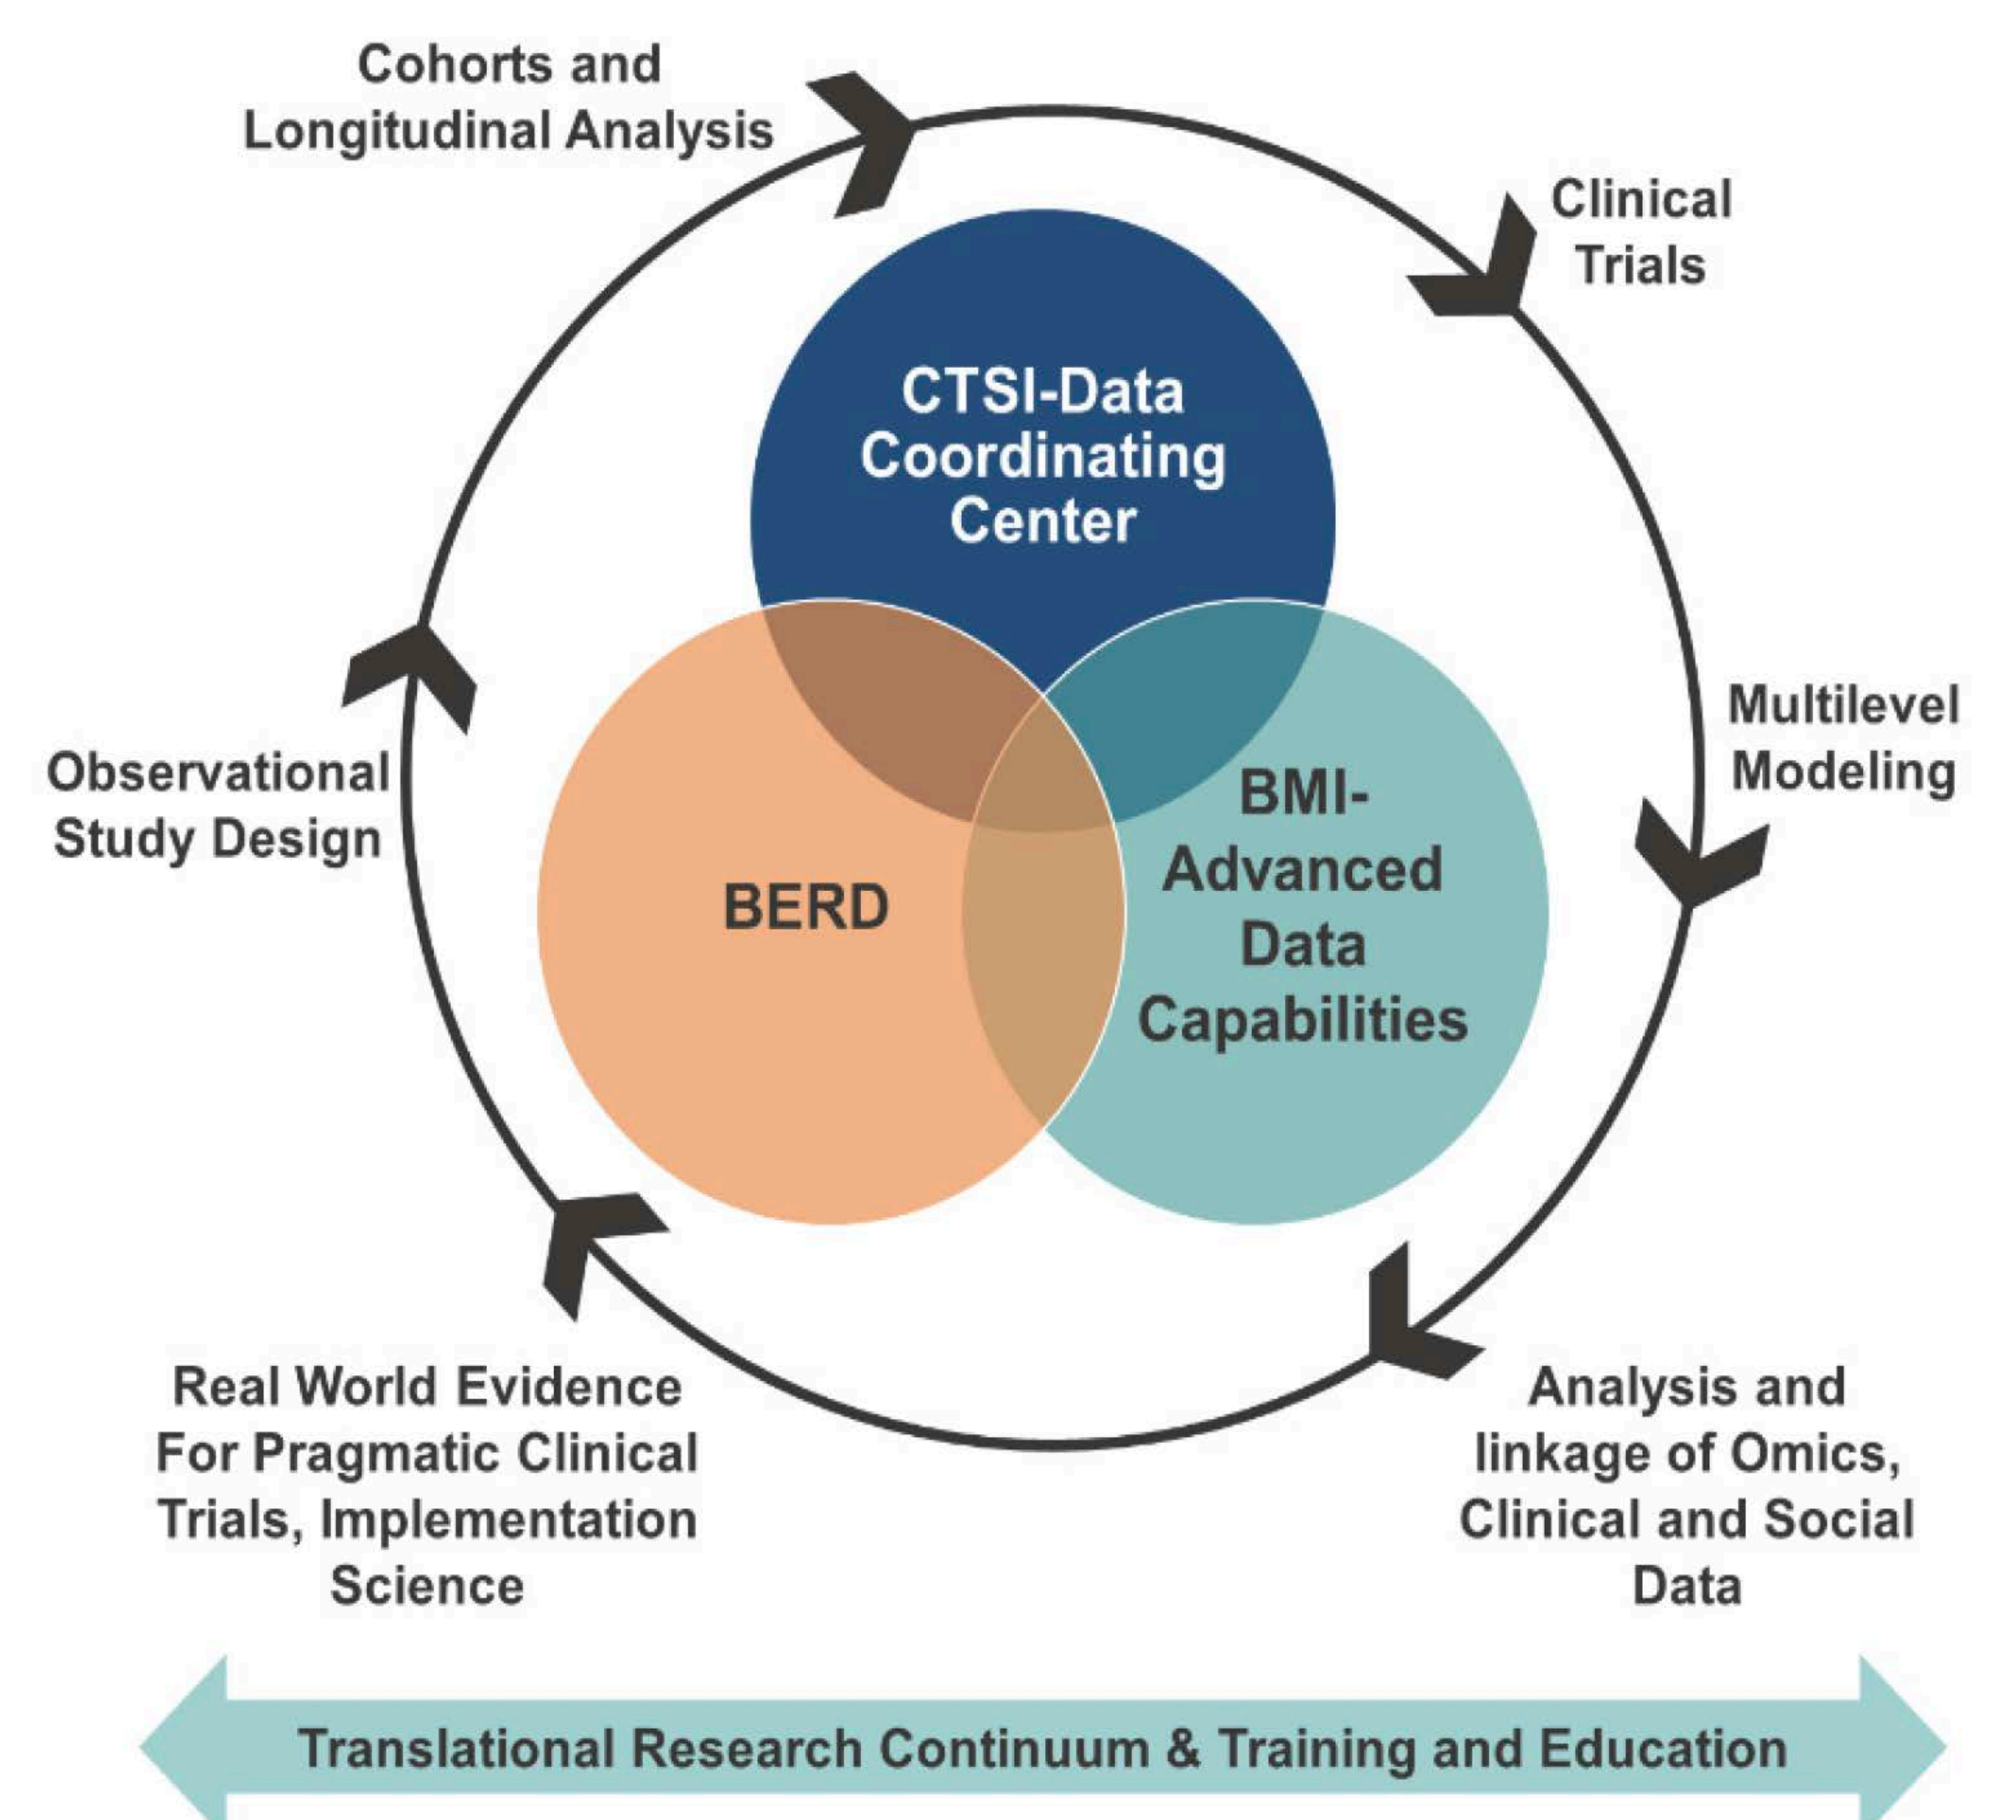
Cohorts and Longitudinal Analysis

Clinical Trials

CTSI-Data Coordinating Center

Multilevel Modeling

Observational Study Design

BERD

BMI-Advanced Data Capabilities

Real World Evidence For Pragmatic Clinical Trials, Implementation Science

Analysis and linkage of Omics, Clinical and Social Data

Translational Research Continuum & Training and Education